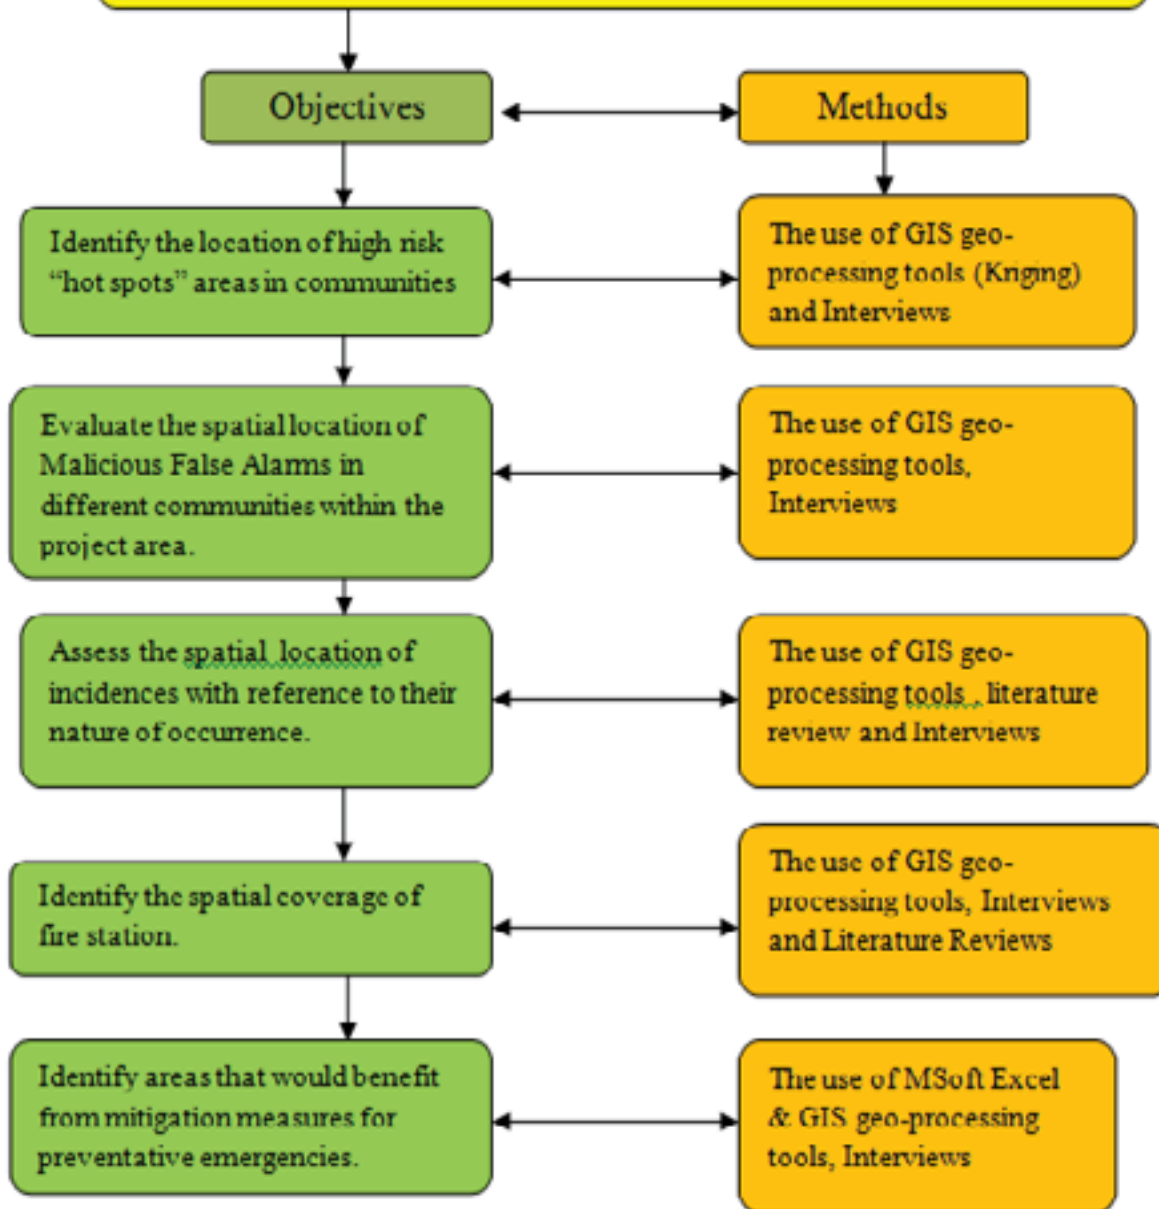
Objectives

Methods

Identify the location of high risk "hot spots" areas in communities

The use of GIS geo-processing tools (Kriging) and Interviews

Evaluate the spatial location of Malicious False Alarms in different communities within the project area.

The use of GIS geo-processing tools, Interviews

Assess the spatial location of incidences with reference to their nature of occurrence.

The use of GIS geo-processing tools , literature review and Interviews

Identify the spatial coverage of fire station.

The use of GIS geo-processing tools, Interviews and Literature Reviews

Identify areas that would benefit from mitigation measures for preventative emergencies.

The use of MSoft Excel & GIS geo-processing tools, Interviews